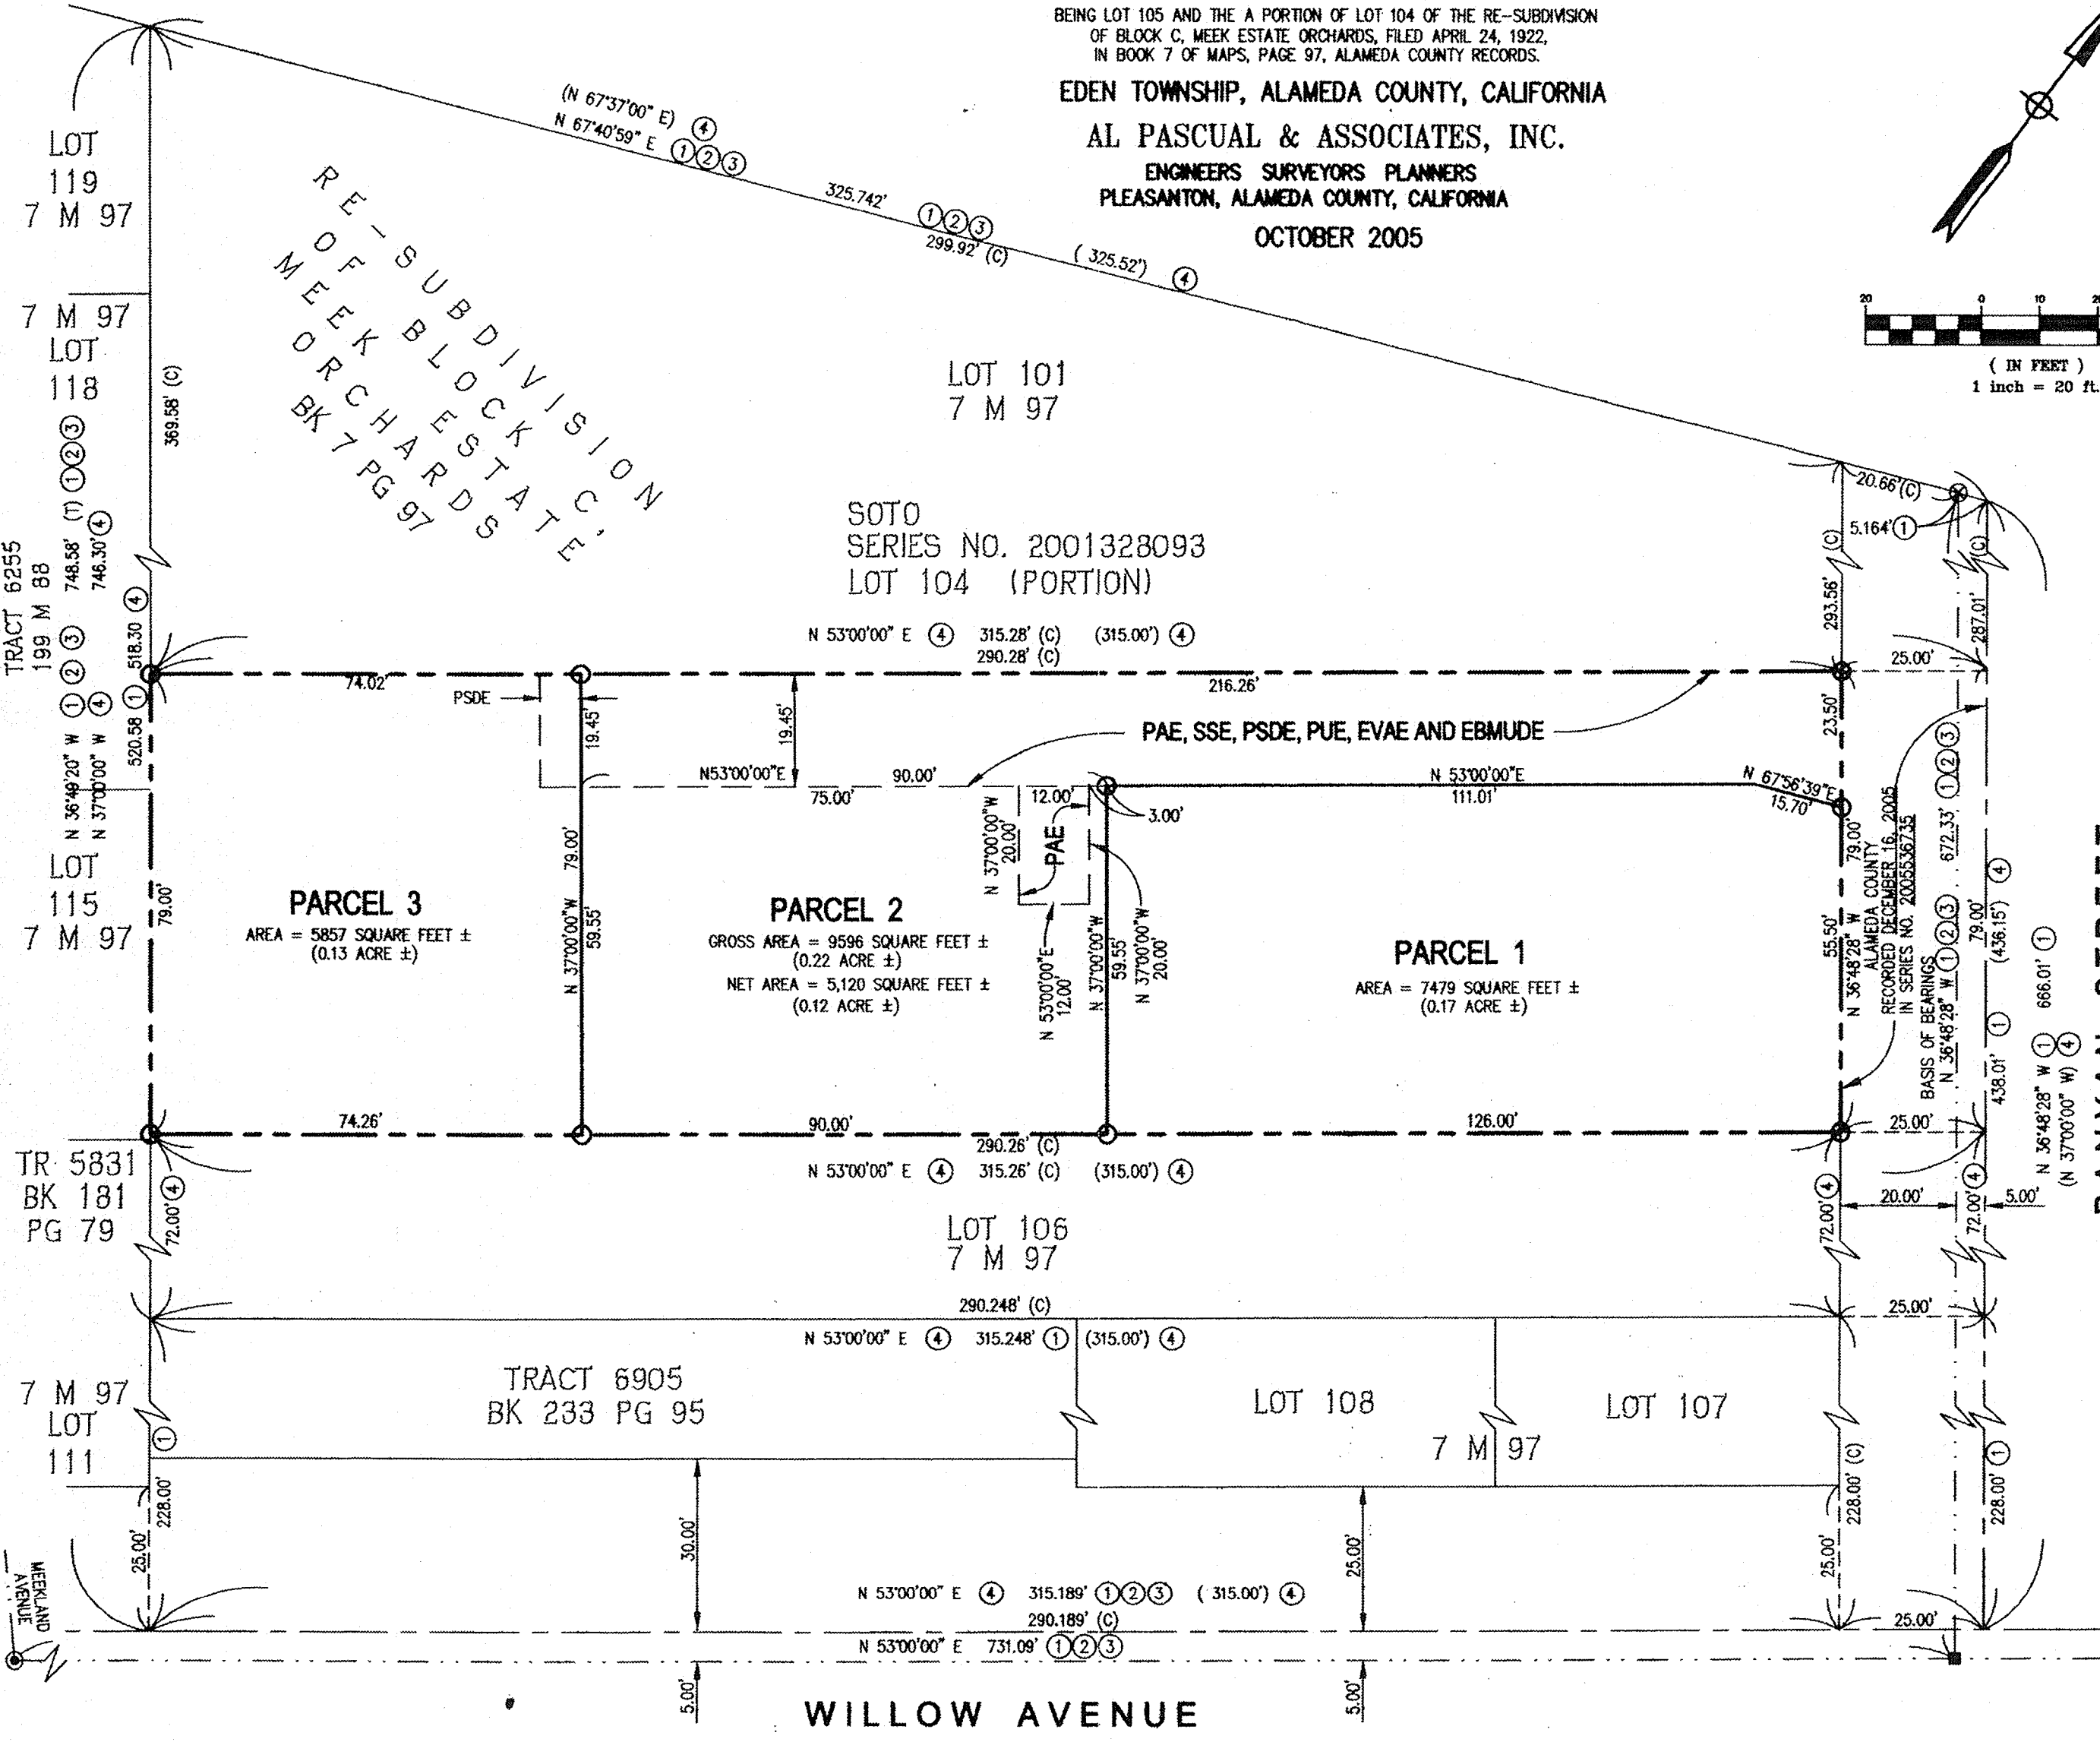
BEING LOT 105 AND THE A PORTION OF LOT 104 OF THE RE-SUBDIVISION OF BLOCK C, MEEK ESTATE ORCHARDS, FILED APRIL 24, 1922, IN BOOK 7 OF MAPS, PAGE 97, ALAMEDA COUNTY RECORDS.

EDEN TOWNSHIP, ALAMEDA COUNTY, CALIFORNIA

AL PASCUAL & ASSOCIATES, INC.

ENGINEERS SURVEYORS PLANNERS
PLEASANTON, ALAMEDA COUNTY, CALIFORNIA

OCTOBER 2005

20 0 10 20
( IN FEET )
1 inch = 20 ft.

LOT 119 7 M 97

7 M 97 LOT 118

RE-SUBDIVISION OF BLOCK 'C', MEEK ESTATE ORCHARDS BK 7 PG 97

(N 67°37'00" E) ④
N 67°40'59" E ①②③
325.742' ①②③
299.92' (C)
( 325.52') ④

LOT 101
7 M 97

369.58' (C)
748.58' (T) ①②③
746.30' ④
TRACT 6255 199 M 88
518.30 ④
①②③
520.58 ①
N 36°49'20" W ①④
N 37°00'00" W ④

20.66'(C)
5.164' ①
(C)
293.56'
(C)
287.01'

SOTO
SERIES NO. 2001328093
LOT 104 (PORTION)

N 53°00'00" E ④ 315.28' (C) (315.00') ④
290.28' (C)
74.02'
216.26'
25.00'
PSDE
19.45'
19.45'
PAE, SSE, PSDE, PUE, EVAE AND EBMUDE
23.50'
N53°00'00"E
75.00'
90.00'
12.00'
N 53°00'00"E
111.01'
N 67°56'39"E
15.70'
3.00'
N 37°00'00"W 20.00'
PAE

LOT 115 7 M 97
79.00'

PARCEL 3
AREA = 5857 SQUARE FEET ±
(0.13 ACRE ±)

N 37°00'00"W 79.00' 59.55'

PARCEL 2
GROSS AREA = 9596 SQUARE FEET ±
(0.22 ACRE ±)
NET AREA = 5,120 SQUARE FEET ±
(0.12 ACRE ±)

N 53°00'00"E 12.00'
N 37°00'00"W 59.55'
N 37°00'00"W 20.00'

PARCEL 1
AREA = 7479 SQUARE FEET ±
(0.17 ACRE ±)

79.00'
55.50'
N 36°48'28" W
ALAMEDA COUNTY
RECORDED DECEMBER 16, 2005
IN SERIES NO. 2005536735
BASIS OF BEARINGS
N 36°48'28" W ①②③
672.33' ①②③
79.00' (436.15') ④
666.01' ①
438.01' ①
N 36°48'28" W ①④
(N 37°00'00" W) ④

74.26'
90.00'
290.26' (C)
126.00'
25.00'
N 53°00'00" E ④ 315.26' (C) (315.00') ④

TR 5831 BK 181 PG 79
72.00' ④

LOT 106
7 M 97

72.00' ④
20.00'
72.00' ④
5.00'

290.248' (C)
25.00'
N 53°00'00" E ④ 315.248' ① (315.00') ④

7 M 97 LOT 111
①

TRACT 6905
BK 233 PG 95

LOT 108
7 M 97
LOT 107

228.00'
228.00' (C)
228.00' ①
25.00'
30.00'
25.00'
25.00'

N 53°00'00" E ④ 315.189' ①②③ ( 315.00') ④
290.189' (C)
25.00'
N 53°00'00" E 731.09' ①②③
MEEKLAND AVENUE
5.00'
5.00'

WILLOW AVENUE